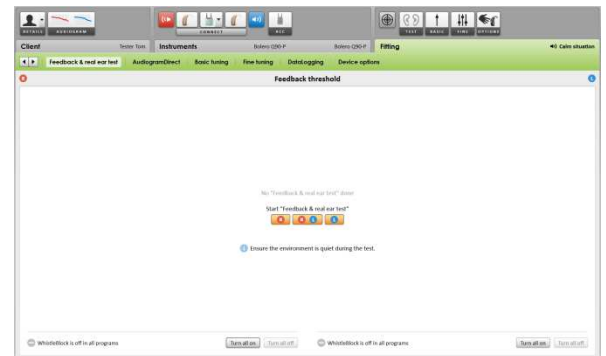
DETAILS AUDIOGRAM

CONNECT

ACC

TEST BASIC FINE OPTIONS

Client Tester Tom Instruments Bolero Q90-P Bolero Q90-P Fitting Calm situation

Feedback & real ear test AudiogramDirect Basic tuning Fine tuning DataLogging Device options

Feedback threshold

No "Feedback & real ear test" done

Start "Feedback & real ear test"

Ensure the environment is quiet during the test.

WhistleBlock is off in all programs Turn all on Turn all off

WhistleBlock is off in all programs Turn all on Turn all off